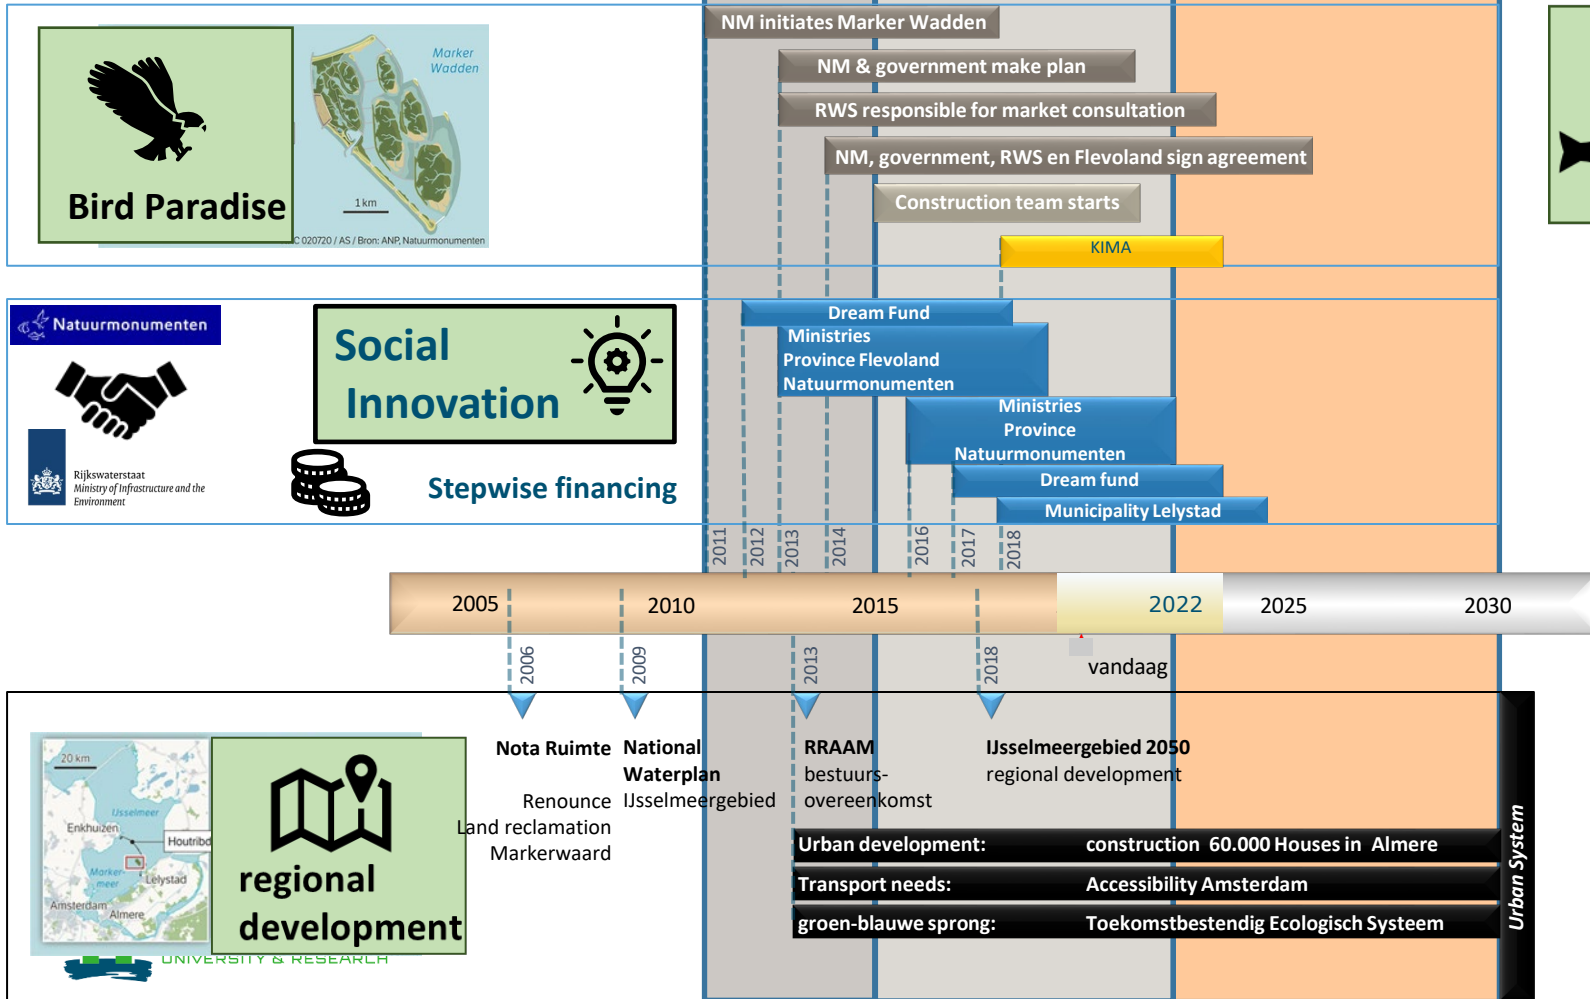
Bird Paradise

Marker Wadden

1 km

C 020720 / AS / Bron: ANP, Natuurmonumenten

NM initiates Marker Wadden

NM & government make plan

RWS responsible for market consultation

NM, government, RWS en Flevoland sign agreement

Construction team starts

KIMA

Natuurmonumenten

Rijkswaterstaat
Ministry of Infrastructure and the Environment

Social Innovation

Stepwise financing

Dream Fund

Ministries
Province Flevoland
Natuurmonumenten

Ministries
Province
Natuurmonumenten

Dream fund

Municipality Lelystad

2011 2012 2013 2014 2016 2017 2018

2005 2010 2015 2022 2025 2030

2006 2009 2013 2018

vandaag

Nota Ruimte
Renounce
Land reclamation
Markerwaard

National Waterplan
IJsselmeergebied

RRAAM
bestuurs-overeenkomst

IJsselmeergebied 2050
regional development

Urban development: construction 60.000 Houses in Almere

Transport needs: Accessibility Amsterdam

groen-blauwe sprong: Toekomstbestendig Ecologisch Systeem

Urban System

20 km

IJsselmeer

Enkhuizen

Houtribd

Markermeer

Lelystad

Amsterdam

Almere

regional development

UNIVERSITY & RESEARCH